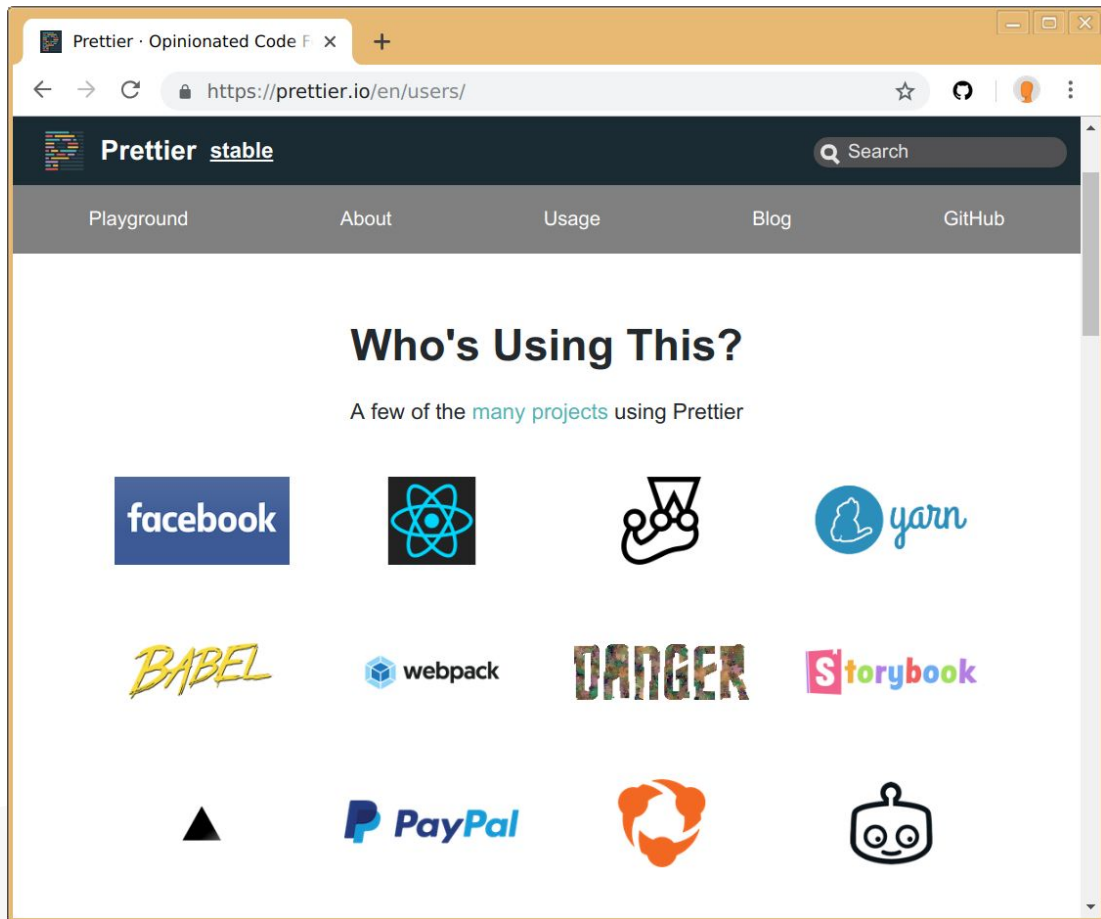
Prettier · Opinionated Code F

https://prettier.io/en/users/

Prettier stable

Search

Playground About Usage Blog GitHub

Who's Using This?

A few of the many projects using Prettier

facebook

yarn

BABEL

webpack

DANGER

Storybook

PayPal